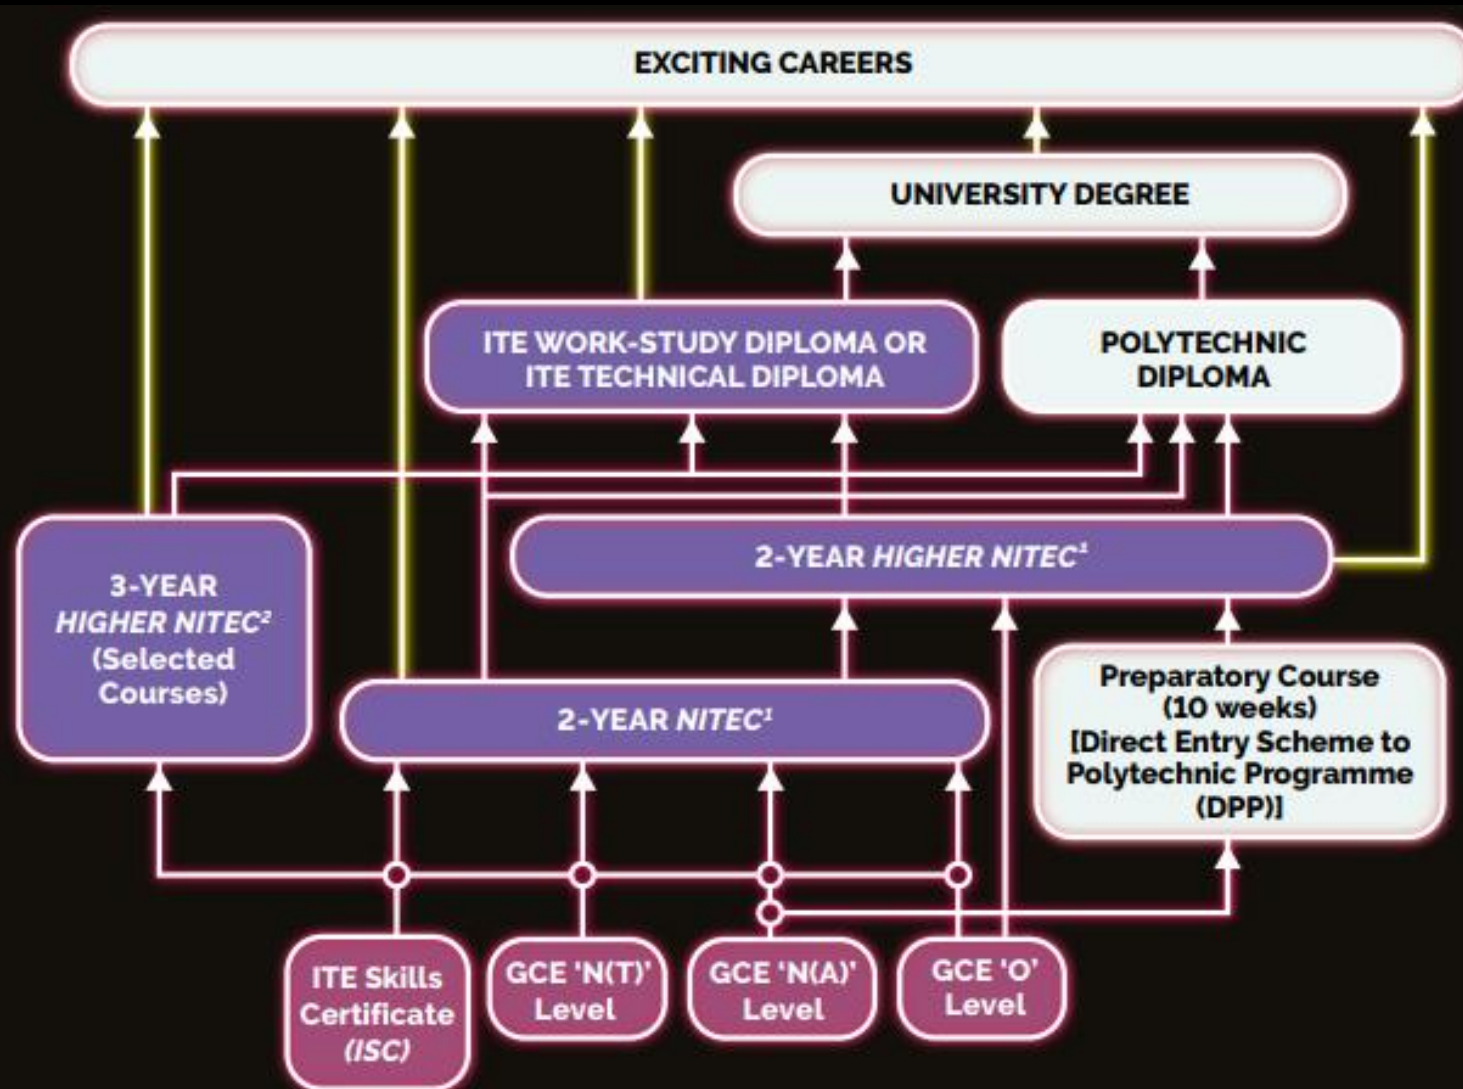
EXCITING CAREERS

UNIVERSITY DEGREE

ITE WORK-STUDY DIPLOMA OR ITE TECHNICAL DIPLOMA

POLYTECHNIC DIPLOMA

2-YEAR HIGHER NITEC$^1$

3-YEAR HIGHER NITEC$^2$ (Selected Courses)

2-YEAR NITEC$^1$

Preparatory Course (10 weeks) [Direct Entry Scheme to Polytechnic Programme (DPP)]

ITE Skills Certificate (ISC)

GCE 'N(T)' Level

GCE 'N(A)' Level

GCE 'O' Level